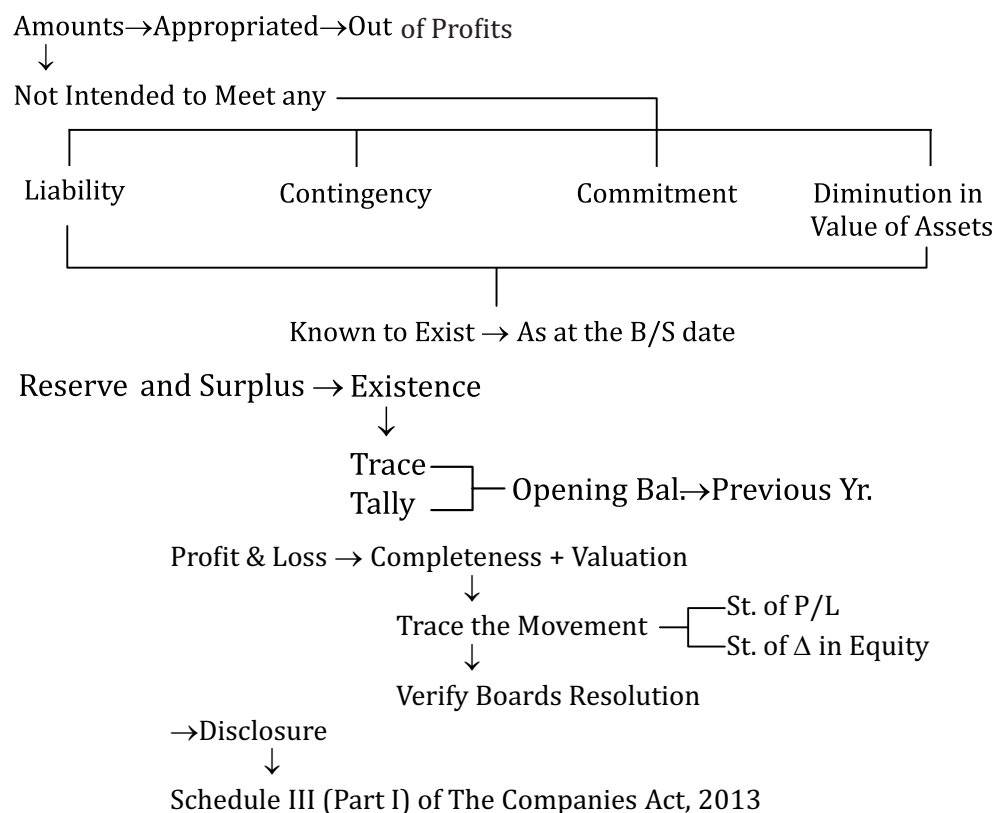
Amounts→Appropriated→Out of Profits
↓
Not Intended to Meet any

Liability

Contingency

Commitment

Diminution in Value of Assets

Known to Exist → As at the B/S date

Reserve and Surplus → Existence
↓
Trace
Tally
Opening Bal.→Previous Yr.

Profit & Loss → Completeness + Valuation
↓
Trace the Movement
St. of P/L
St. of $\Delta$ in Equity
↓
Verify Boards Resolution

→Disclosure
↓
Schedule III (Part I) of The Companies Act, 2013